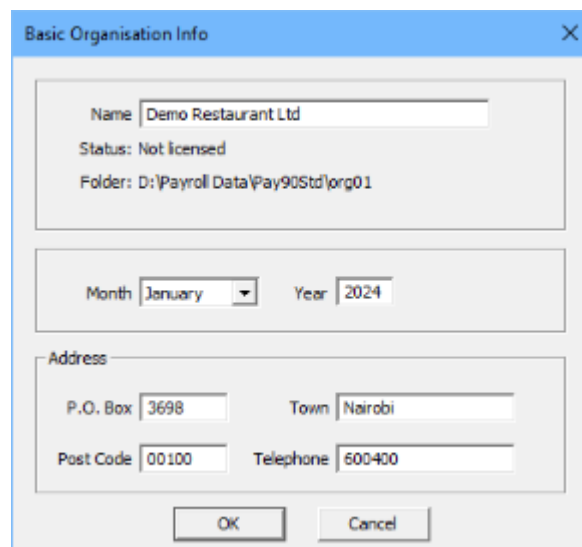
Basic Organisation Info

Name Demo Restaurant Ltd

Status: Not licensed

Folder: D:\Payroll Data\Pay90Std\org01

Month January Year 2024

Address

P.O. Box 3698 Town Nairobi

Post Code 00100 Telephone 600400

OK Cancel